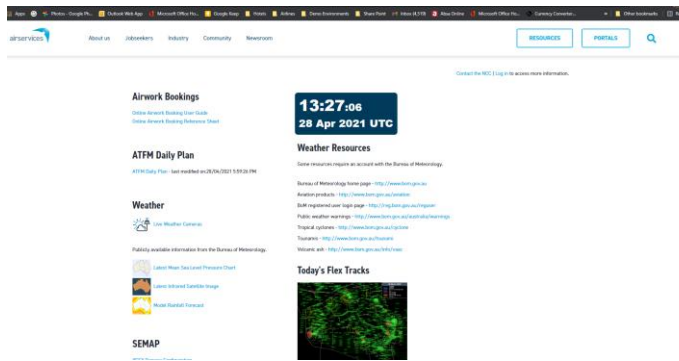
Apps Photos - Google Ph... Outlook Web App Microsoft Office Ho... Google Keep Hotels Airlines Demo Environments Share Point Inbox (4,510) Absa Online Microsoft Office Ho... Currency Converter... Other bookmarks

airservices About us Jobseekers Industry Community Newsroom RESOURCES PORTALS

Contact the NOC | Log in to access more information.

Airwork Bookings

Online Airwork Booking User Guide
Online Airwork Booking Reference Sheet

ATFM Daily Plan

ATFM Daily Plan - last modified on 28/04/2021 5:59:26 PM

Weather

Live Weather Cameras

Publicly available information from the Bureau of Meteorology:

Latest Mean Sea Level Pressure Chart
Latest Infrared Satellite Image
Model Rainfall Forecast

SEMAP

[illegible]

13:27:06
28 Apr 2021 UTC

Weather Resources

Some resources require an account with the Bureau of Meteorology.

Bureau of Meteorology home page - http://www.bom.gov.au
Aviation products - http://www.bom.gov.au/aviation
BoM registered user login page - http://reg.bom.gov.au/register
Public weather warnings - http://www.bom.gov.au/australia/warnings
Tropical cyclones - http://www.bom.gov.au/cyclone
Tsunamis - http://www.bom.gov.au/tsunami
Volcanic ash - http://www.bom.gov.au/info/vaac

Today's Flex Tracks